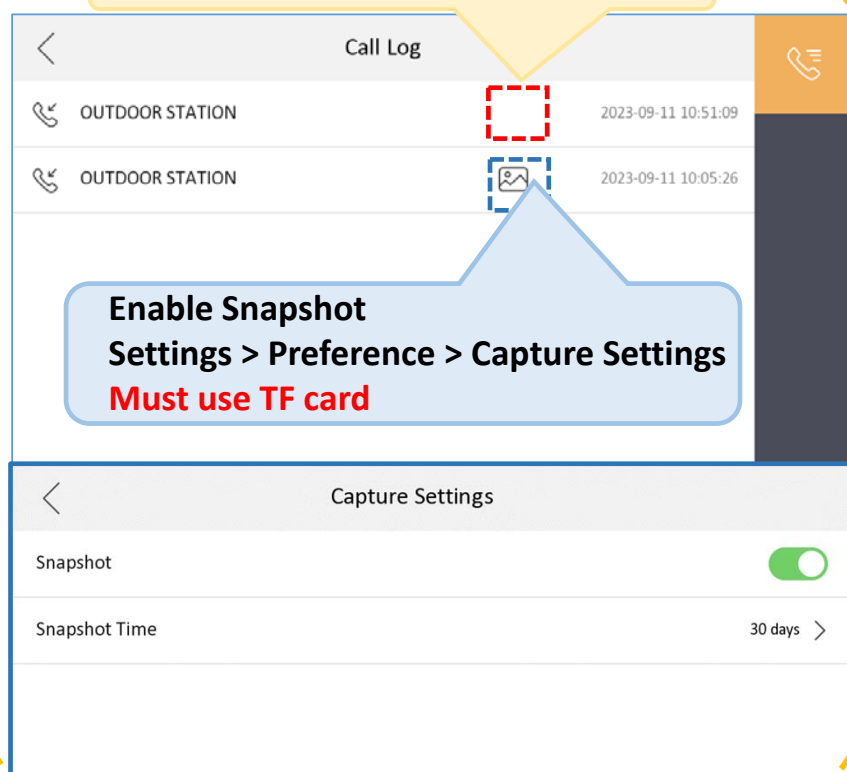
Call Log

OUTDOOR STATION 2023-09-11 10:51:09

OUTDOOR STATION 2023-09-11 10:05:26

Enable Snapshot
Settings > Preference > Capture Settings
Must use TF card

Capture Settings

Snapshot

Snapshot Time 30 days